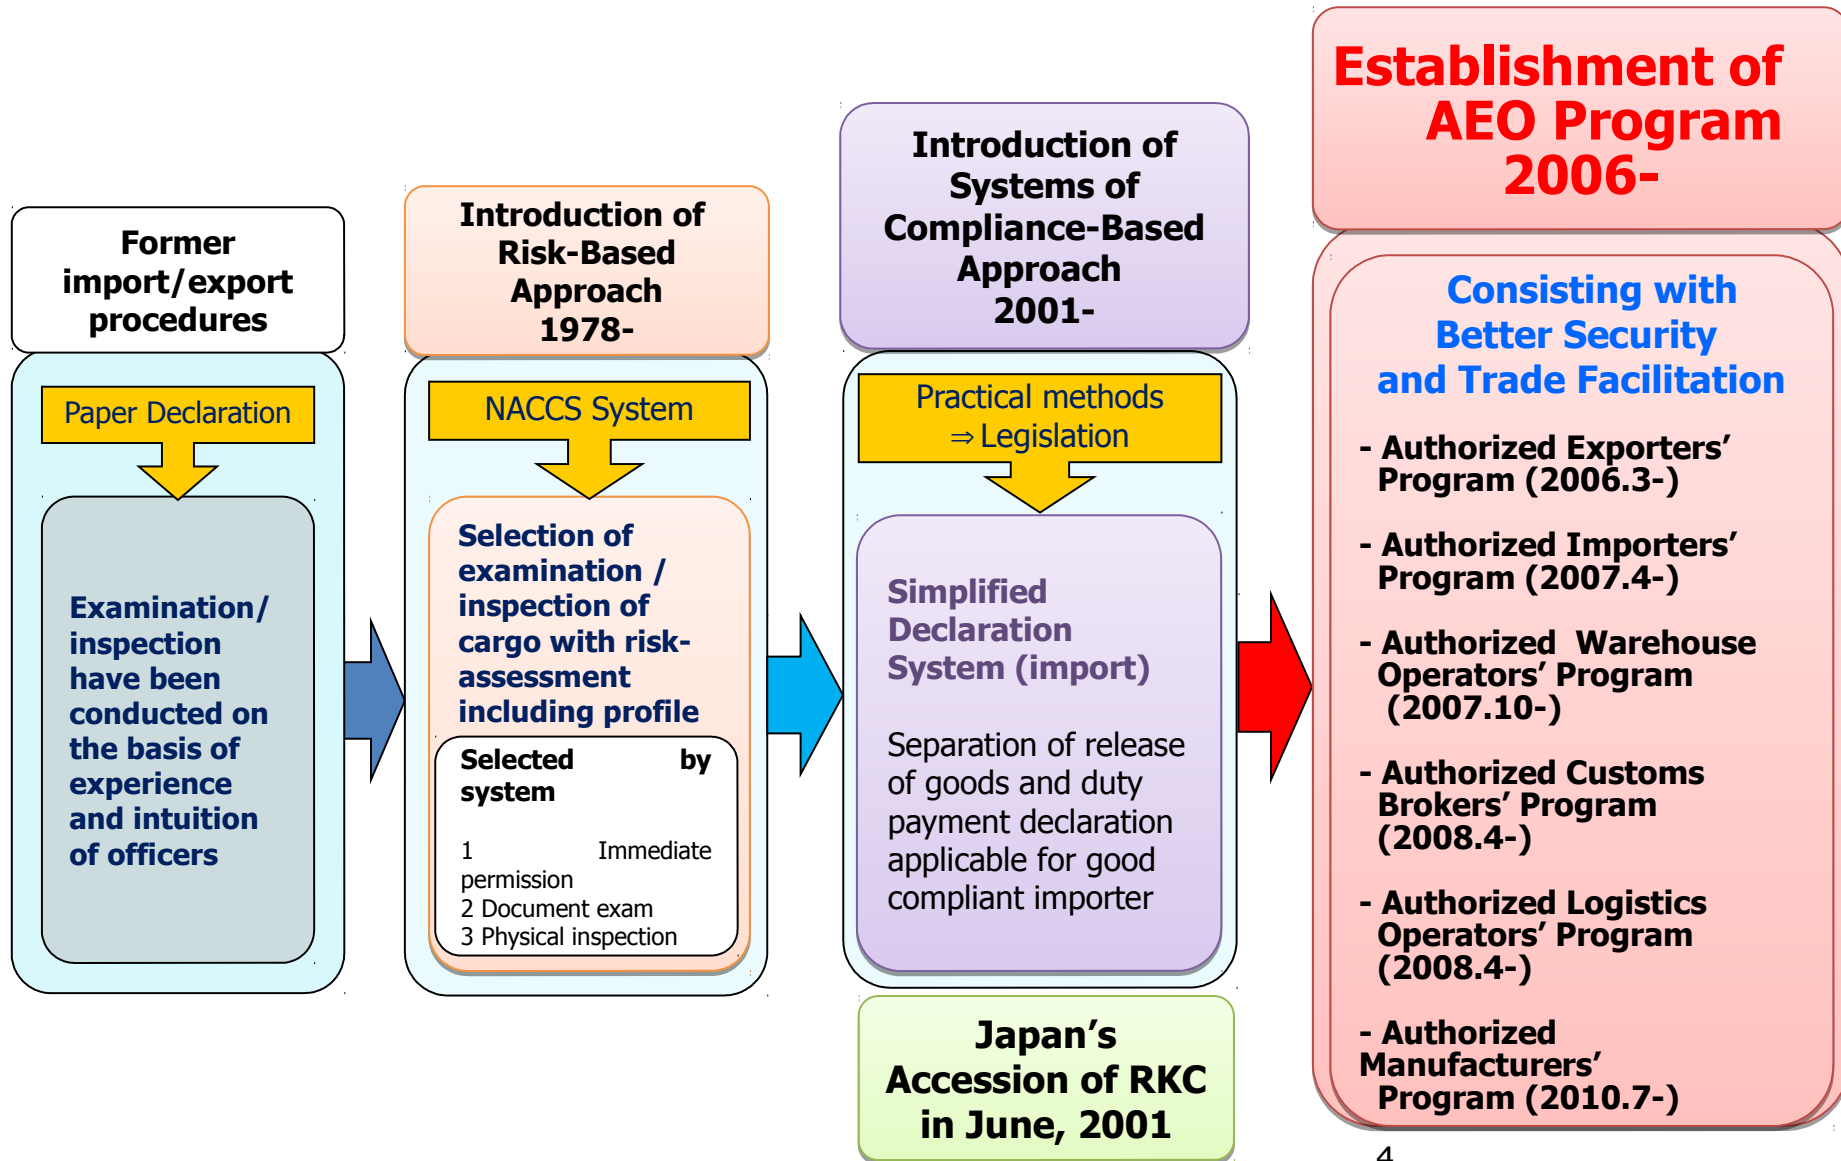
Former import/export procedures

Paper Declaration

Examination/ inspection have been conducted on the basis of experience and intuition of officers

Introduction of Risk-Based Approach 1978-

NACCS System

Selection of examination / inspection of cargo with risk-assessment including profile

Selected by system

1 Immediate permission
2 Document exam
3 Physical inspection

Introduction of Systems of Compliance-Based Approach 2001-

Practical methods ⇒Legislation

Simplified Declaration System (import)

Separation of release of goods and duty payment declaration applicable for good compliant importer

Japan's Accession of RKC in June, 2001

Establishment of AEO Program 2006-

Consisting with Better Security and Trade Facilitation

- Authorized Exporters' Program (2006.3-)

- Authorized Importers' Program (2007.4-)

- Authorized Warehouse Operators' Program (2007.10-)

- Authorized Customs Brokers' Program (2008.4-)

- Authorized Logistics Operators' Program (2008.4-)

- Authorized Manufacturers' Program (2010.7-)

4